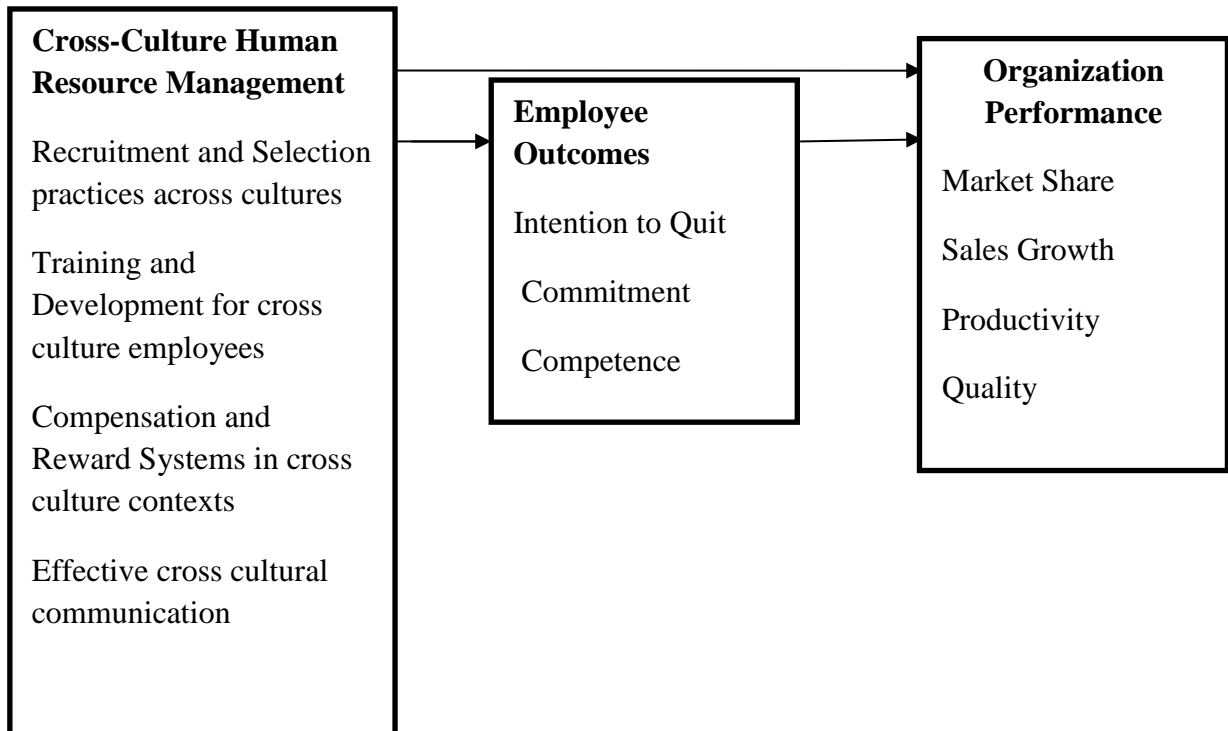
Cross-Culture Human Resource Management

Recruitment and Selection practices across cultures

Training and Development for cross culture employees

Compensation and Reward Systems in cross culture contexts

Effective cross cultural communication

Employee Outcomes

Intention to Quit

Commitment

Competence

Organization Performance

Market Share

Sales Growth

Productivity

Quality